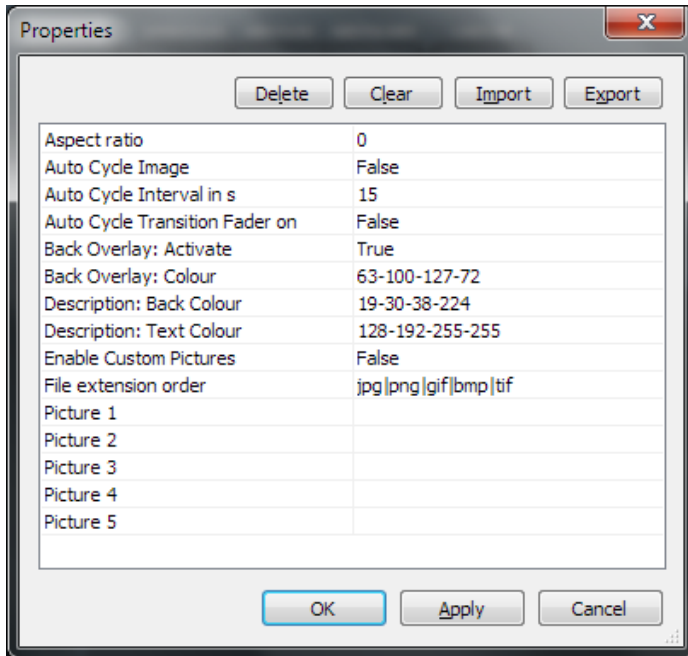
Properties

Delete Clear Import Export

| | |
|---|---|
| Aspect ratio | 0 |
| Auto Cycle Image | False |
| Auto Cycle Interval in s | 15 |
| Auto Cycle Transition Fader on | False |
| Back Overlay: Activate | True |
| Back Overlay: Colour | 63-100-127-72 |
| Description: Back Colour | 19-30-38-224 |
| Description: Text Colour | 128-192-255-255 |
| Enable Custom Pictures | False |
| File extension order | jpg\|png\|gif\|bmp\|tif |
| Picture 1 | |
| Picture 2 | |
| Picture 3 | |
| Picture 4 | |
| Picture 5 | |

OK Apply Cancel